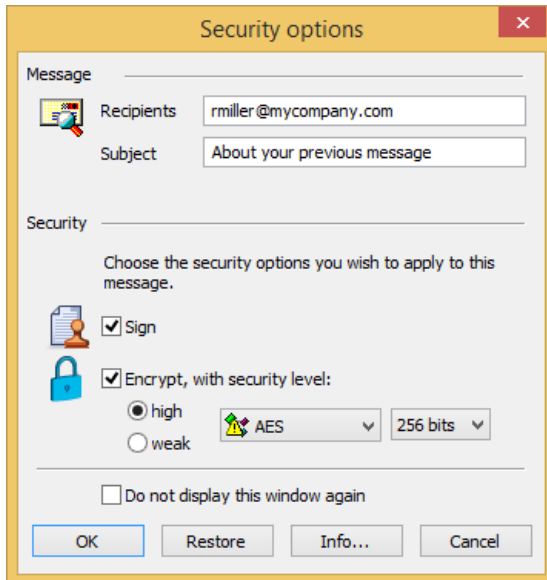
Security options

Message

Recipients rmiller@mycompany.com

Subject About your previous message

Security

Choose the security options you wish to apply to this message.

Sign

Encrypt, with security level:

high

weak

AES

256 bits

Do not display this window again

OK

Restore

Info...

Cancel